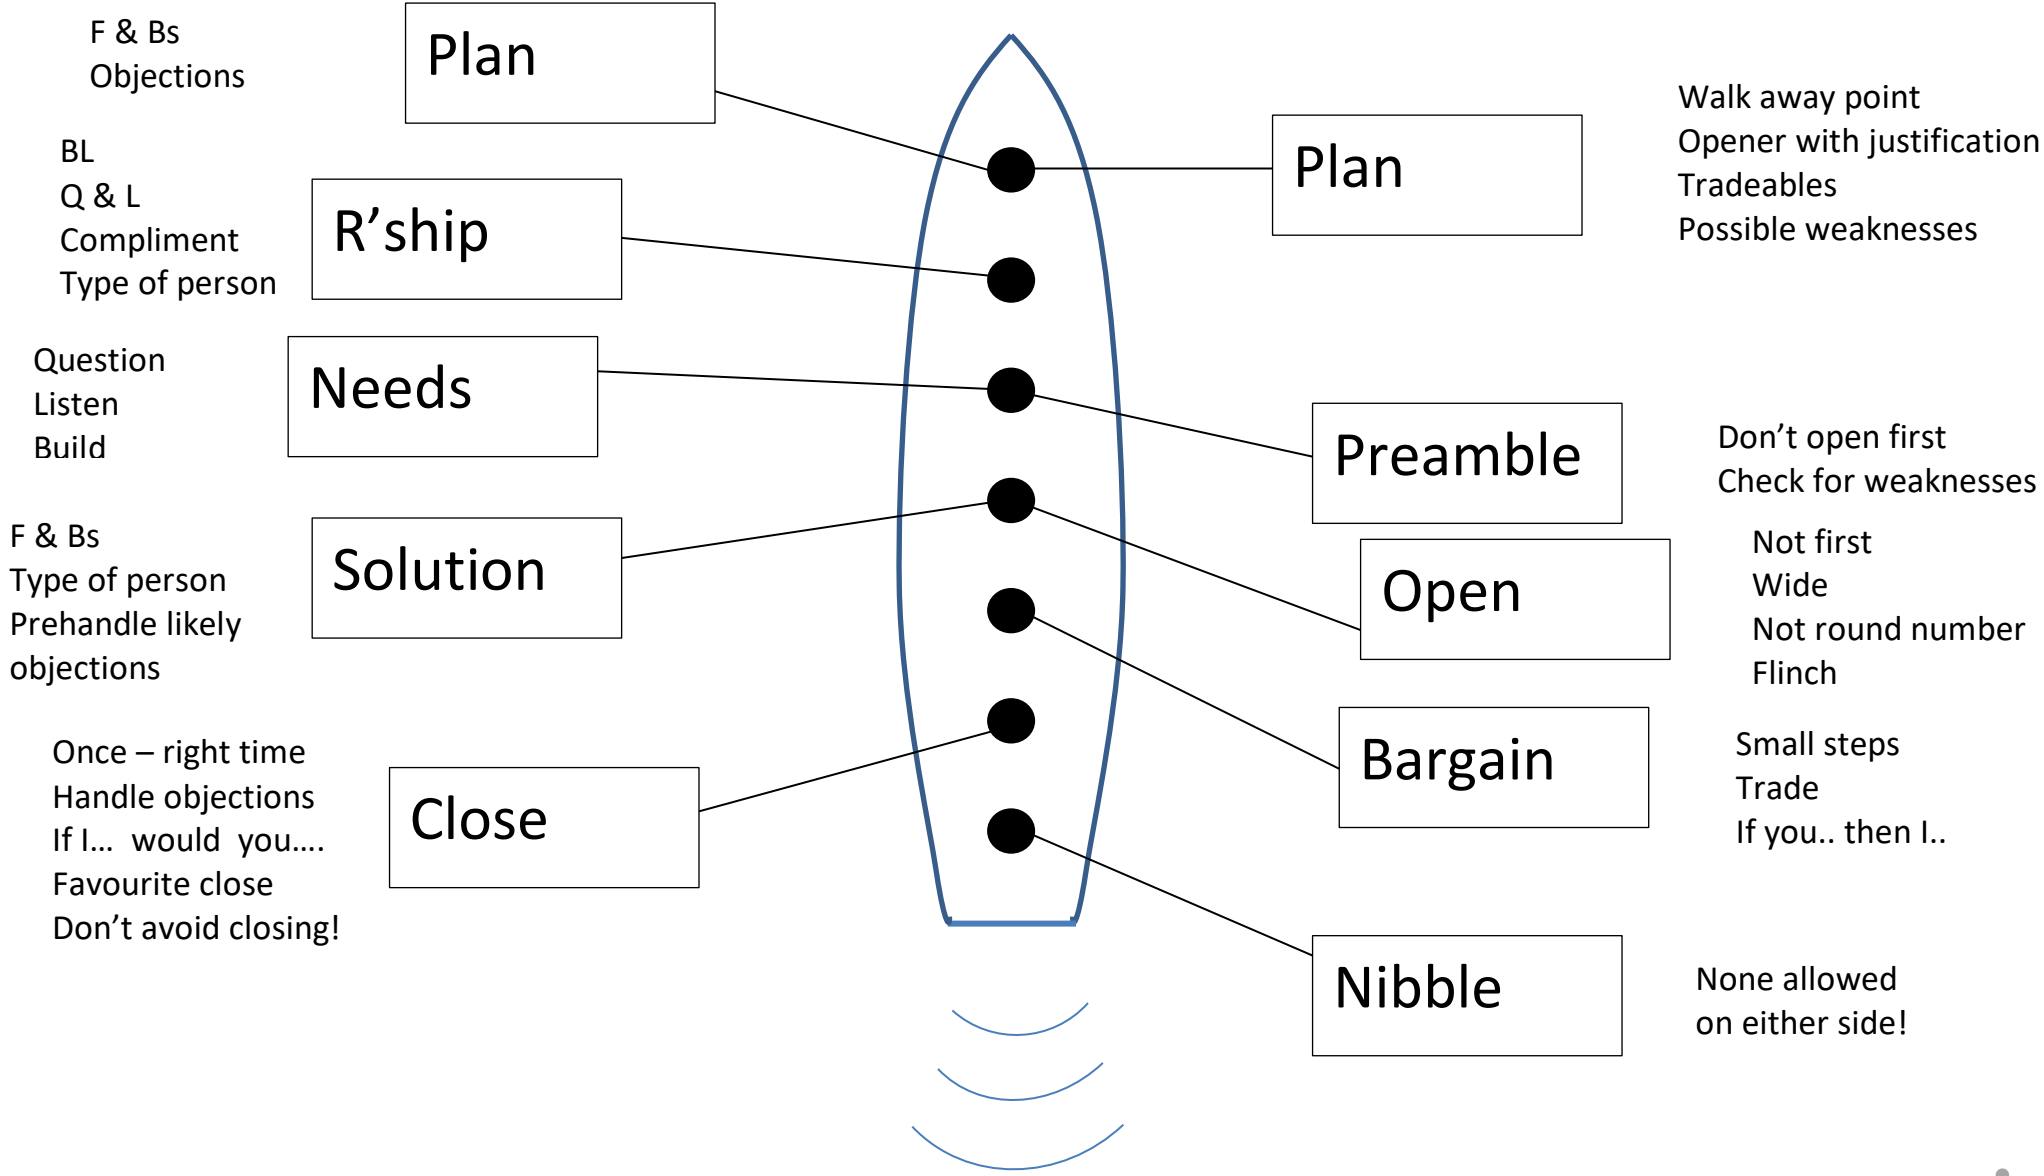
F & Bs
Objections

Plan

Plan

Walk away point
Opener with justification
Tradeables
Possible weaknesses

BL
Q & L
Compliment
Type of person

R’ship

Question
Listen
Build

Needs

Preamble

Don’t open first
Check for weaknesses

F & Bs
Type of person
Prehandle likely objections

Solution

Open

Not first
Wide
Not round number
Flinch

Bargain

Small steps
Trade
If you.. then I..

Once – right time
Handle objections
If I… would you….
Favourite close
Don’t avoid closing!

Close

Nibble

None allowed on either side!